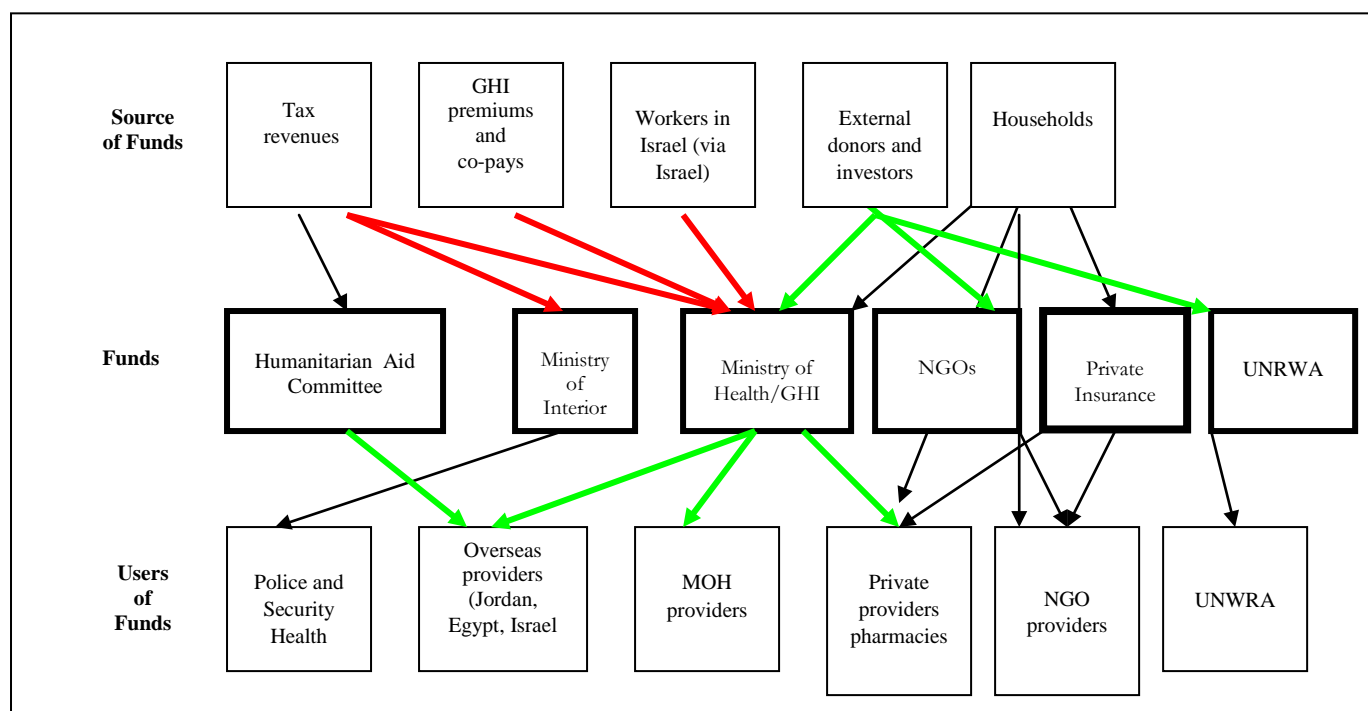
Source of Funds

Tax revenues

GHI premiums and co-pays

Workers in Israel (via Israel)

External donors and investors

Households

Funds

Humanitarian Aid Committee

Ministry of Interior

Ministry of Health/GHI

NGOs

Private Insurance

UNRWA

Users of Funds

Police and Security Health

Overseas providers (Jordan, Egypt, Israel

MOH providers

Private providers pharmacies

NGO providers

UNWRA